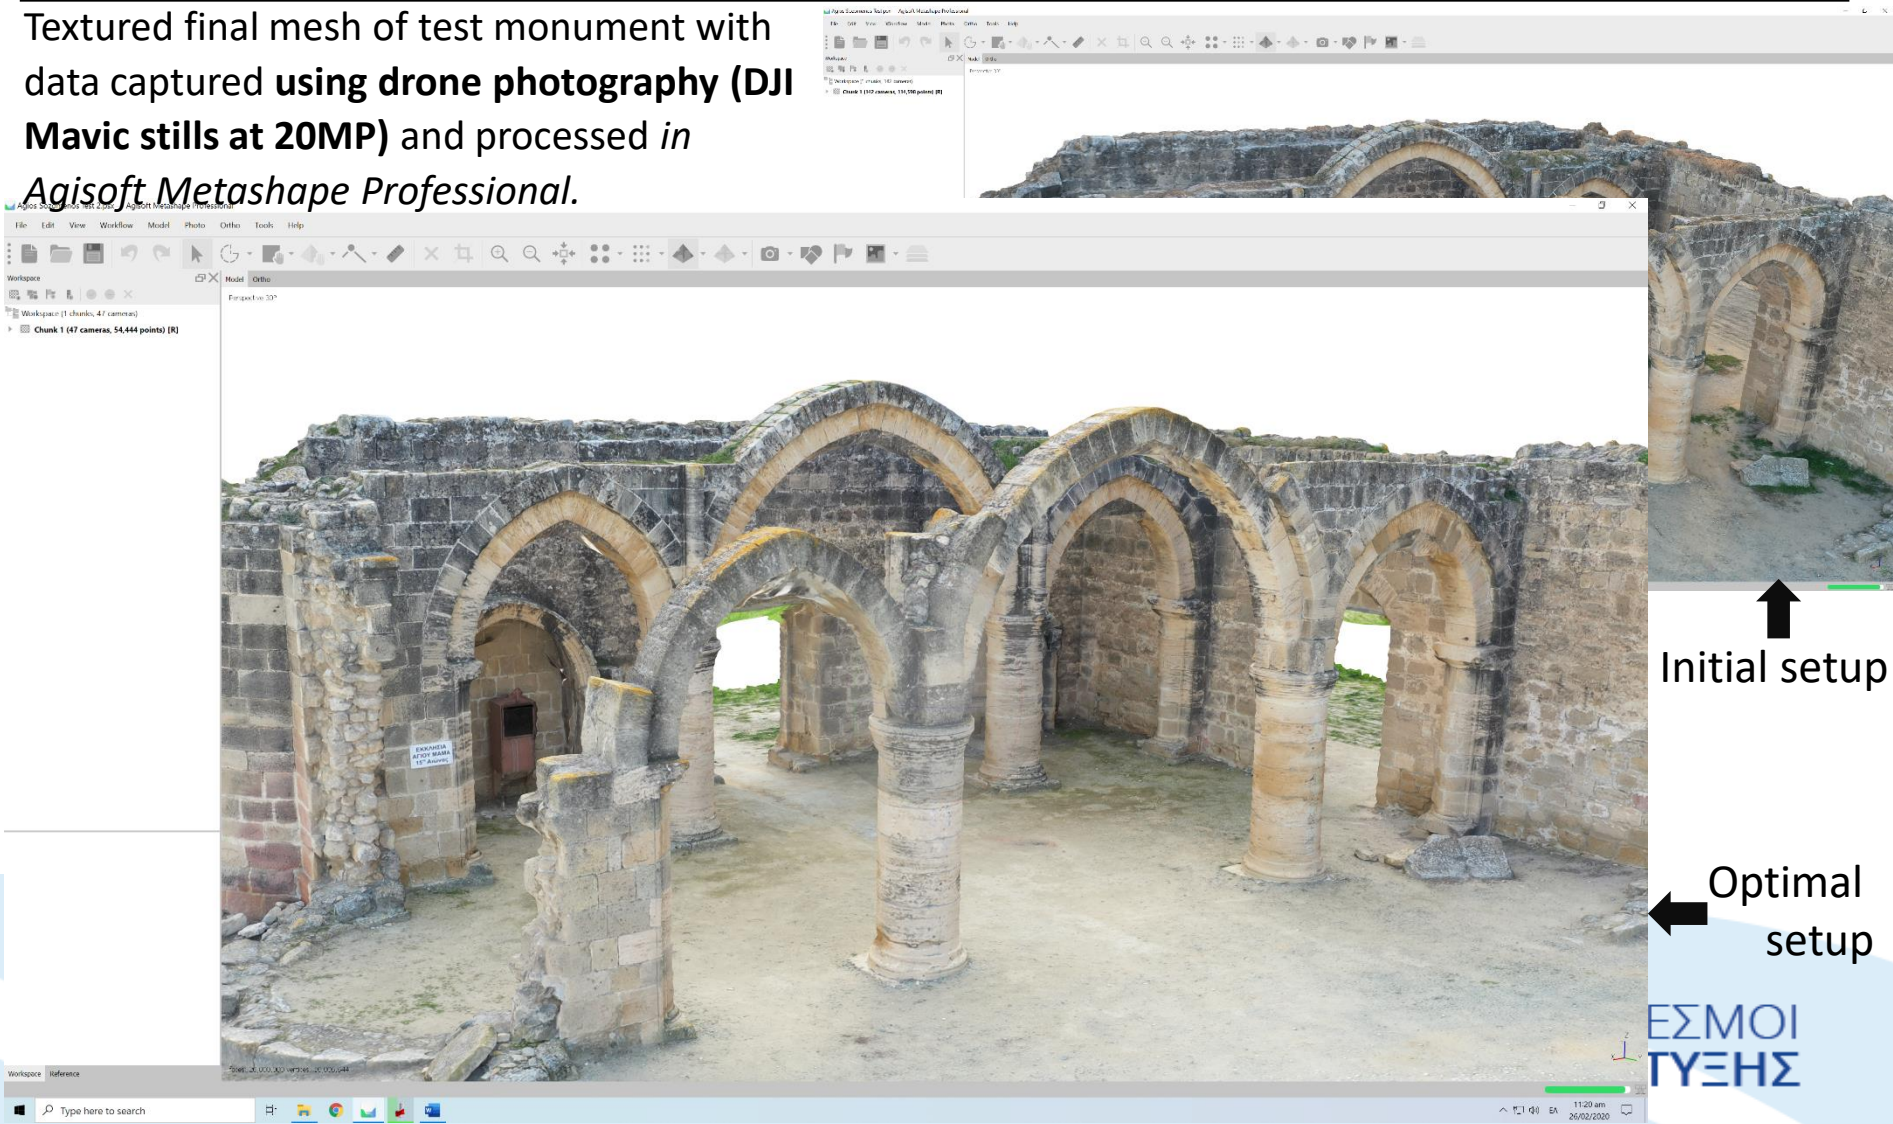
Textured final mesh of test monument with data captured **using drone photography (DJI Mavic stills at 20MP)** and processed *in Agisoft Metashape Professional.*

File Edit View Workflow Model Photo Ortho Tools Help

Workspace

Workspace (1 chunks, 47 cameras)

Chunk 1 (47 cameras, 54,444 points) [R]

Model Ortho

Perspective 30°

ΕΚΚΛΗΣΙΑ ΑΓΙΟΥ ΜΑΜΑ 15ος Αιώνας

Workspace Reference

Type here to search

11:20 am 26/02/2020

Initial setup

Optimal setup

ΕΣΜΟΙ ΤΥΞΗΣ